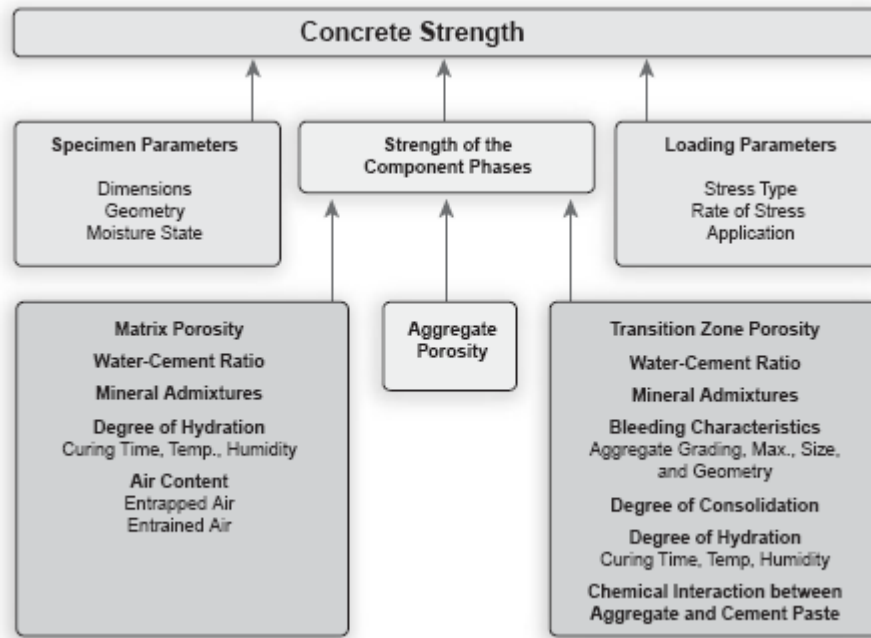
Concrete Strength

Specimen Parameters

Dimensions
Geometry
Moisture State

Strength of the Component Phases

Loading Parameters

Stress Type
Rate of Stress Application

Matrix Porosity
Water-Cement Ratio
Mineral Admixtures
Degree of Hydration
Curing Time, Temp., Humidity
Air Content
Entrapped Air
Entrained Air

Aggregate Porosity

Transition Zone Porosity
Water-Cement Ratio
Mineral Admixtures
Bleeding Characteristics
Aggregate Grading, Max., Size, and Geometry
Degree of Consolidation
Degree of Hydration
Curing Time, Temp, Humidity
Chemical Interaction between Aggregate and Cement Paste